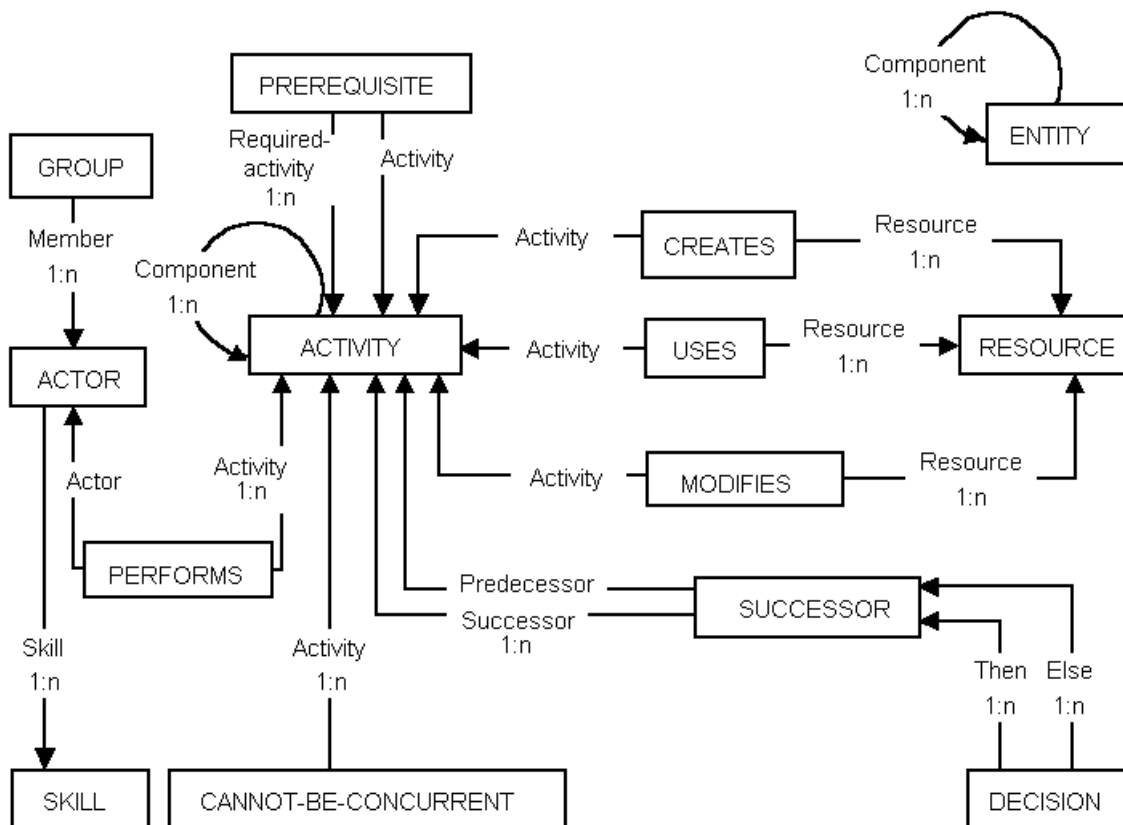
Component
1:n
ENTITY

PREREQUISITE
Required-activity
1:n
Activity

GROUP
Member
1:n

Component
1:n

Activity
CREATES
Resource
1:n

ACTIVITY
Activity
USES
Resource
1:n
RESOURCE

ACTOR

Actor
Activity
1:n

Activity
MODIFIES
Resource
1:n

PERFORMS

Predecessor
Successor
1:n
SUCCESSOR

Skill
1:n
Activity
1:n
Then
1:n
Else
1:n

SKILL
CANNOT-BE-CONCURRENT
DECISION